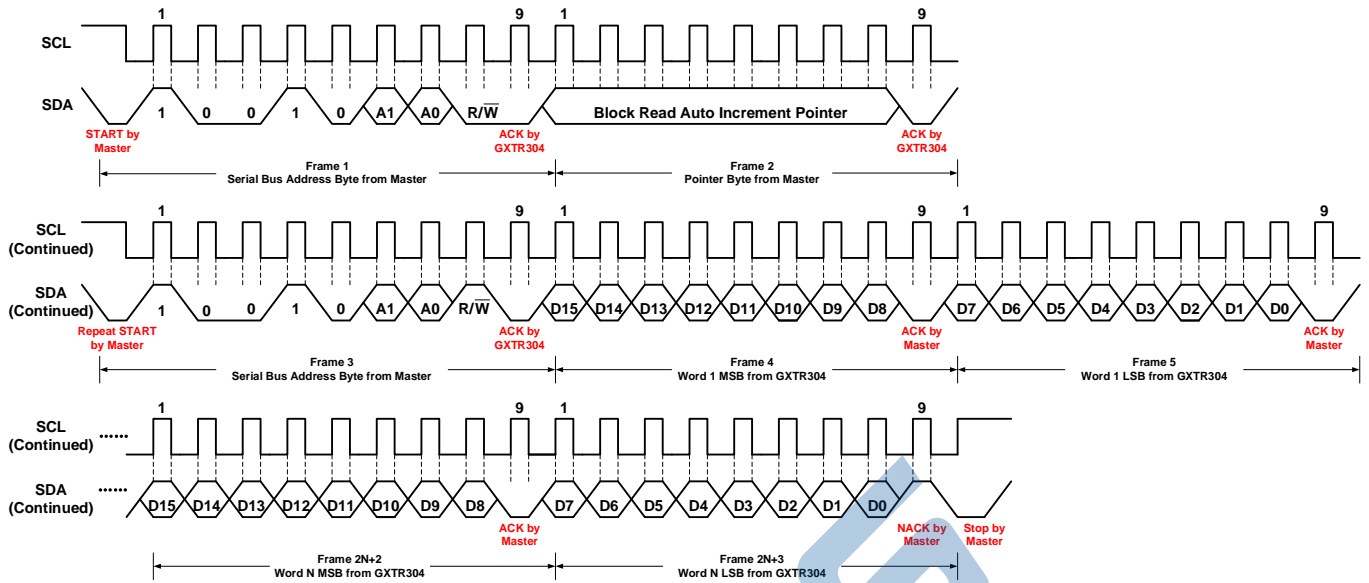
SCL

SDA

1

9

1

9

1

0

0

1

0

A1

A0

R/$\overline{W}$

Block Read Auto Increment Pointer

START by Master

ACK by GXTR304

ACK by GXTR304

Frame 1
Serial Bus Address Byte from Master

Frame 2
Pointer Byte from Master

SCL (Continued)

SDA (Continued)

1

9

1

9

1

9

1

0

0

1

0

A1

A0

R/$\overline{W}$

D15

D14

D13

D12

D11

D10

D9

D8

D7

D6

D5

D4

D3

D2

D1

D0

Repeat START by Master

ACK by GXTR304

ACK by Master

ACK by Master

Frame 3
Serial Bus Address Byte from Master

Frame 4
Word 1 MSB from GXTR304

Frame 5
Word 1 LSB from GXTR304

SCL (Continued) ......

SDA (Continued) ......

1

9

1

9

D15

D14

D13

D12

D11

D10

D9

D8

D7

D6

D5

D4

D3

D2

D1

D0

ACK by Master

NACK by Master

Stop by Master

Frame 2N+2
Word N MSB from GXTR304

Frame 2N+3
Word N LSB from GXTR304